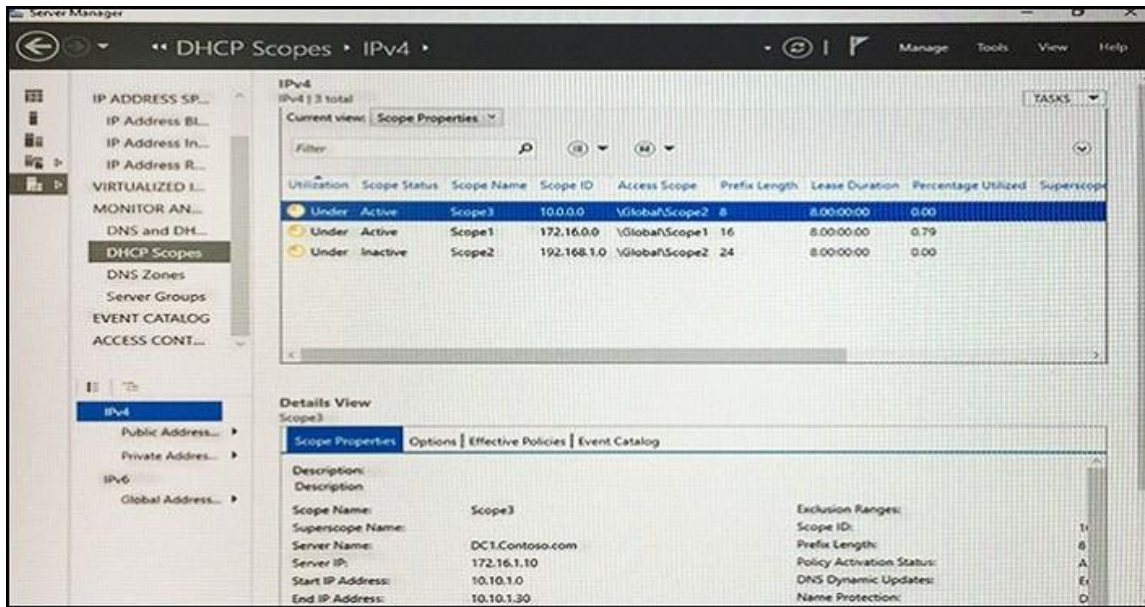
Server Manager

« DHCP Scopes • IPv4 •

Manage Tools View Help

IP ADDRESS SP...
IP Address Bl...
IP Address In...
IP Address R...
VIRTUALIZED I...
MONITOR AN...
DNS and DH...
DHCP Scopes
DNS Zones
Server Groups
EVENT CATALOG
ACCESS CONT...

IPv4
IPv4 | 3 total

TASKS

Current view: Scope Properties

Filter

| Utilization | Scope Status | Scope Name | Scope ID | Access Scope | Prefix Length | Lease Duration | Percentage Utilized | Superscope |
|---|---|---|---|---|---|---|---|---|
| Under | Active | Scope3 | 10.0.0.0 | \Global\Scope2 | 8 | 8.00:00:00 | 0.00 | |
| Under | Active | Scope1 | 172.16.0.0 | \Global\Scope1 | 16 | 8.00:00:00 | 0.79 | |
| Under | Inactive | Scope2 | 192.168.1.0 | \Global\Scope2 | 24 | 8.00:00:00 | 0.00 | |

IPv4
Public Address... ▸
Private Addres... ▸
IPv6
Global Address... ▸

Details View
Scope3

Scope Properties | Options | Effective Policies | Event Catalog

Description:
Description

| | | | |
|---|---|---|---|
| Scope Name: | Scope3 | Exclusion Ranges: | |
| Superscope Name: | | Scope ID: | 1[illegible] |
| Server Name: | DC1.Contoso.com | Prefix Length: | 8 |
| Server IP: | 172.16.1.10 | Policy Activation Status: | A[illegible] |
| Start IP Address: | 10.10.1.0 | DNS Dynamic Updates: | E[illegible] |
| End IP Address: | 10.10.1.30 | Name Protection: | D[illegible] |